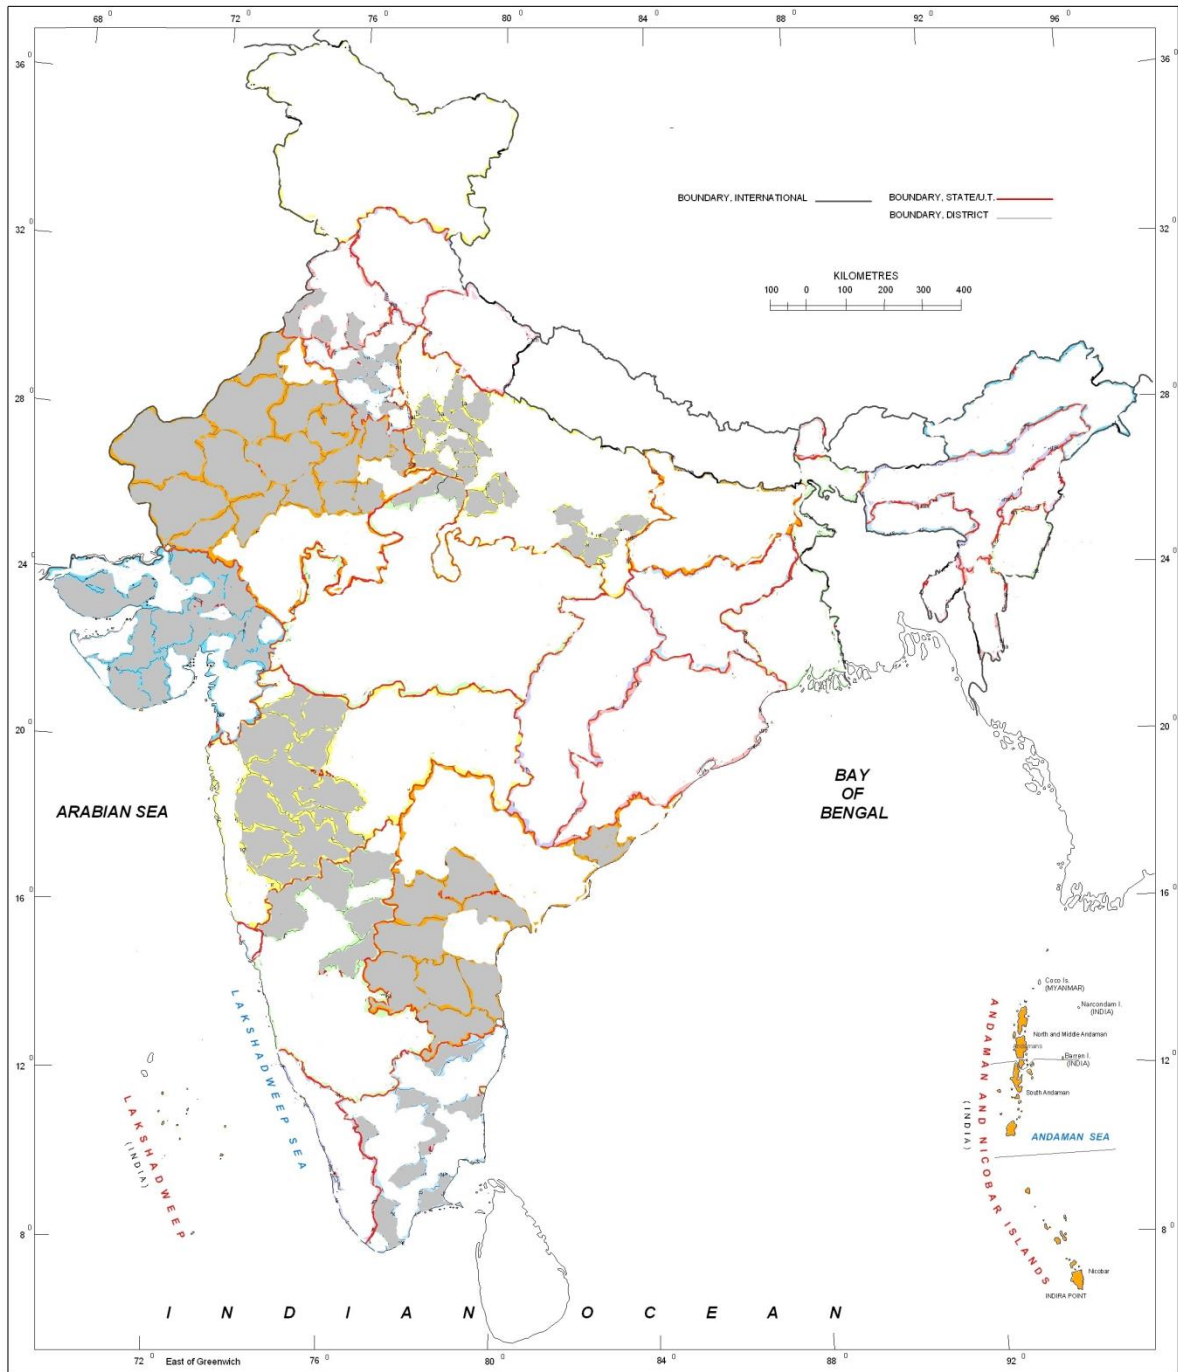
68° 72° 76° 80° 84° 88° 92° 96°

36° 36°

BOUNDARY, INTERNATIONAL
BOUNDARY, STATE/U.T.
BOUNDARY, DISTRICT

32° 32°

KILOMETRES
100 0 100 200 300 400

28° 28°

24° 24°

20° 20°

ARABIAN SEA

BAY OF BENGAL

16° 16°

LAKSHADWEEP SEA

Coco Is. (MYANMAR)
Narcondam I. (INDIA)
North and Middle Andaman
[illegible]
Barren I. (INDIA)
South Andaman

ANDAMAN AND NICOBAR ISLANDS (INDIA)

ANDAMAN SEA

12° 12°

LAKSHADWEEP (INDIA)

8° 8°

Nicobar
INDIRA POINT

I N D I A N O C E A N

72° East of Greenwich 76° 80° 84° 88° 92°